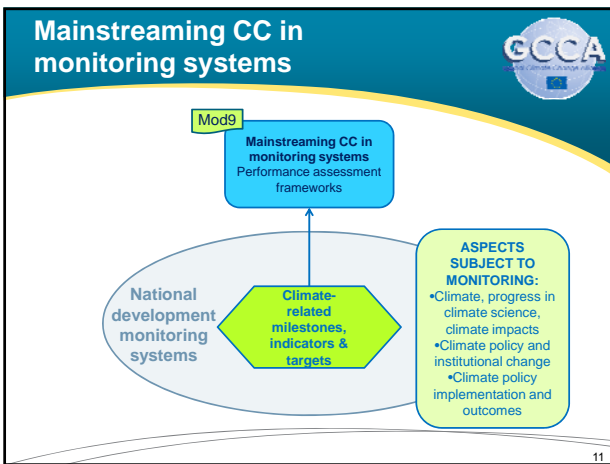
Mainstreaming CC in monitoring systems

GCCA

Mod9

Mainstreaming CC in monitoring systems
Performance assessment frameworks

National development monitoring systems

Climate-related milestones, indicators & targets

ASPECTS SUBJECT TO MONITORING:
•Climate, progress in climate science, climate impacts
•Climate policy and institutional change
•Climate policy implementation and outcomes

11